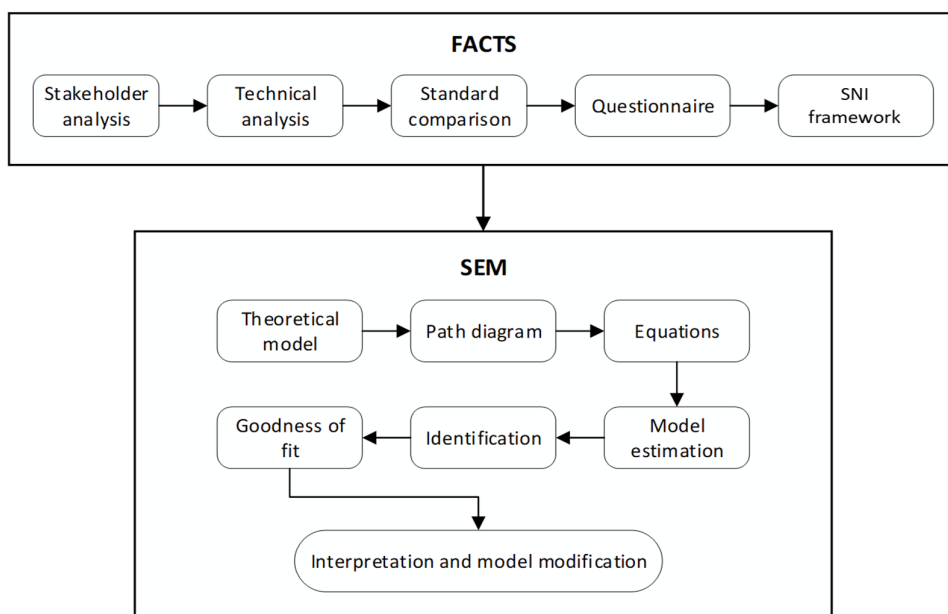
FACTS

Stakeholder analysis

Technical analysis

Standard comparison

Questionnaire

SNI framework

SEM

Theoretical model

Path diagram

Equations

Model estimation

Identification

Goodness of fit

Interpretation and model modification